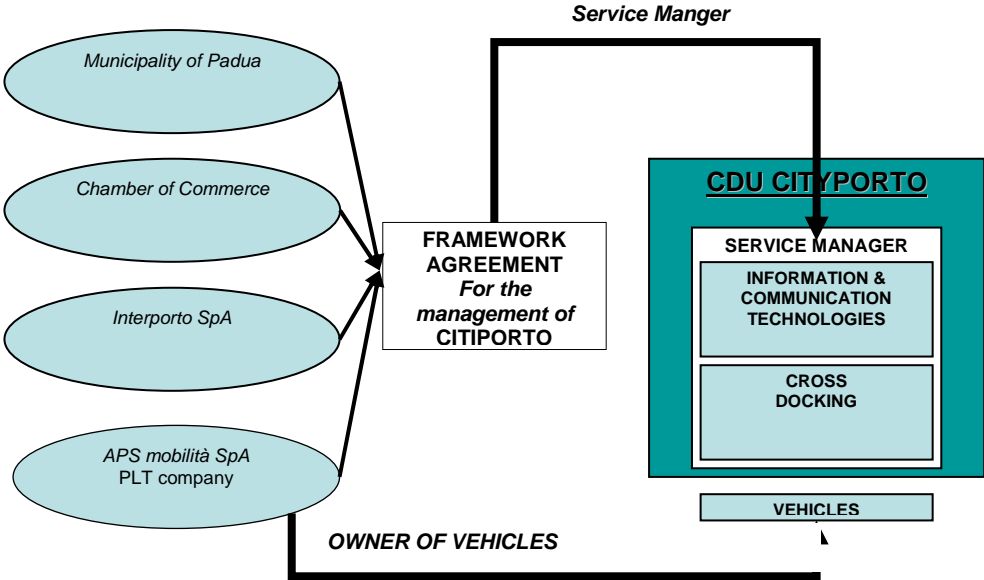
Service Manger

Municipality of Padua

Chamber of Commerce

Interporto SpA

APS mobilità SpA
PLT company

FRAMEWORK AGREEMENT
For the management of
CITIPORTO

CDU CITYPORTO

SERVICE MANAGER

INFORMATION & COMMUNICATION TECHNOLOGIES

CROSS DOCKING

VEHICLES

OWNER OF VEHICLES